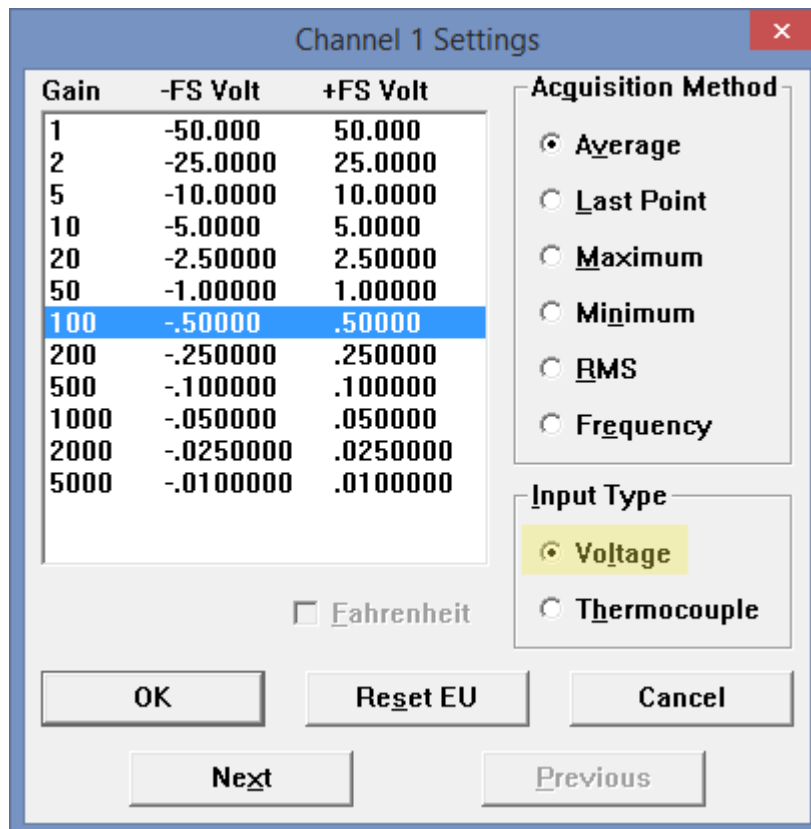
Channel 1 Settings

×

| Gain | -FS Volt | +FS Volt |
|---|---|---|
| 1 | -50.000 | 50.000 |
| 2 | -25.0000 | 25.0000 |
| 5 | -10.0000 | 10.0000 |
| 10 | -5.0000 | 5.0000 |
| 20 | -2.50000 | 2.50000 |
| 50 | -1.00000 | 1.00000 |
| 100 | -.50000 | .50000 |
| 200 | -.250000 | .250000 |
| 500 | -.100000 | .100000 |
| 1000 | -.050000 | .050000 |
| 2000 | -.0250000 | .0250000 |
| 5000 | -.0100000 | .0100000 |

Acquisition Method
Average
Last Point
Maximum
Minimum
RMS
Frequency

Input Type
Voltage
Thermocouple

Fahrenheit

OK
Reset EU
Cancel
Next
Previous